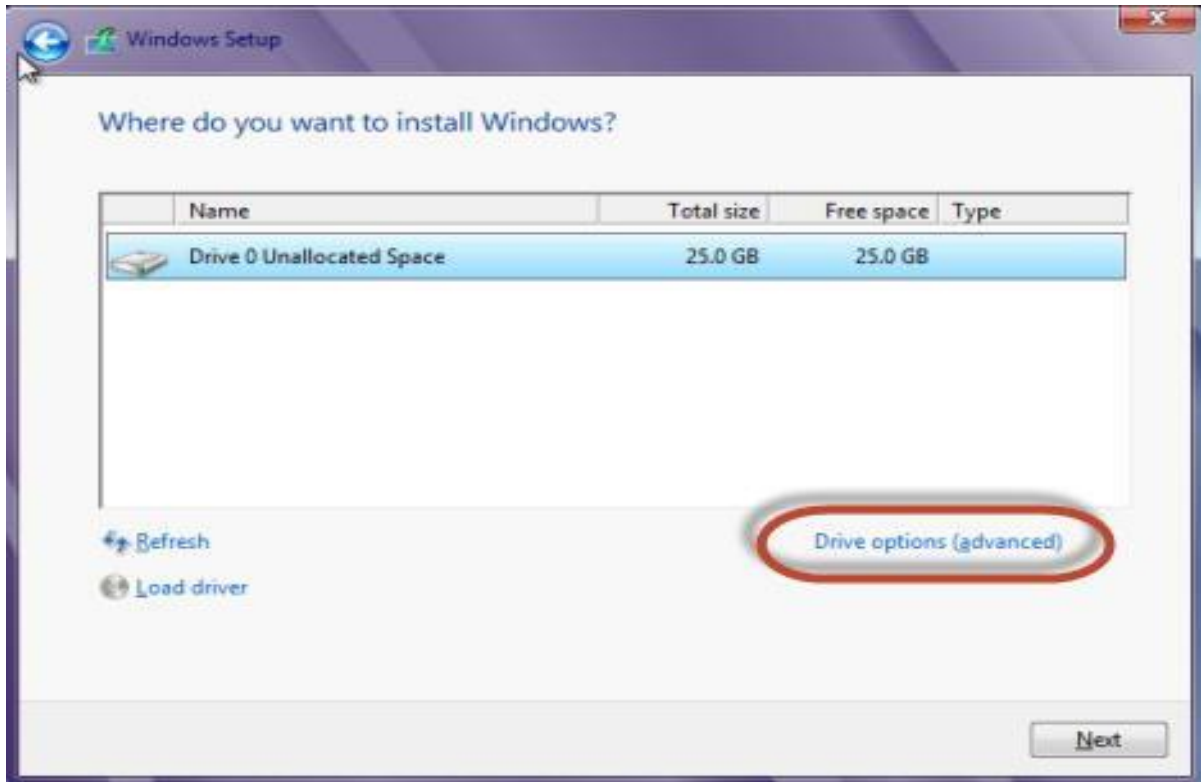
Windows Setup

Where do you want to install Windows?

| Name | Total size | Free space | Type |
|---|---|---|---|
| Drive 0 Unallocated Space | 25.0 GB | 25.0 GB | |

Refresh

Load driver

Drive options (advanced)

Next